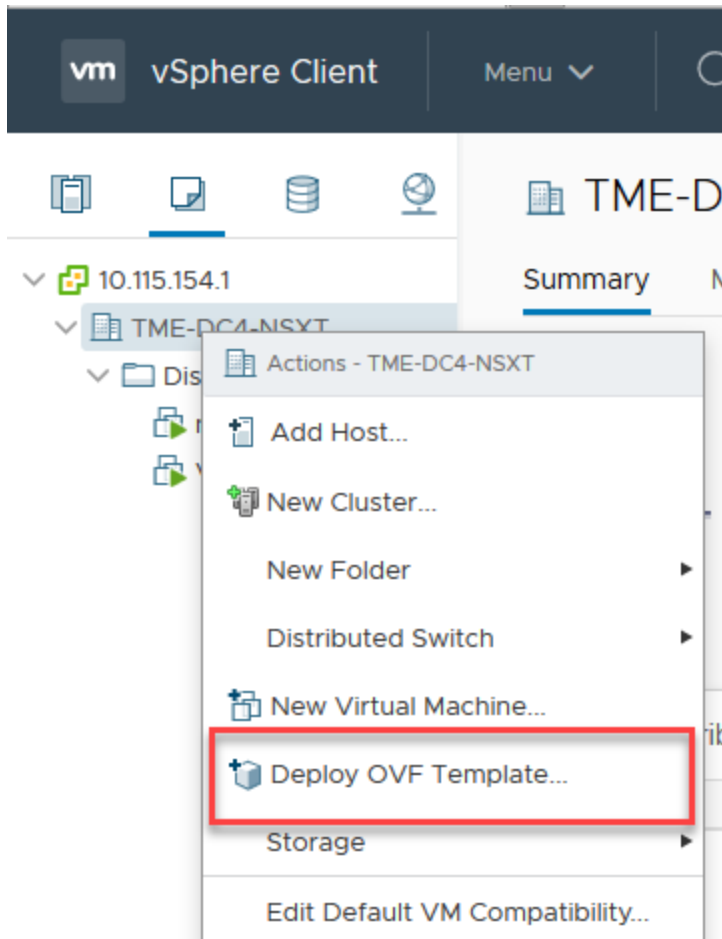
vm vSphere Client

Menu

TME-D

10.115.154.1

TME-DC4-NSXT

Dis

Summary

M

Actions - TME-DC4-NSXT

Add Host...

New Cluster...

New Folder

Distributed Switch

New Virtual Machine...

Deploy OVF Template...

Storage

Edit Default VM Compatibility...

rib